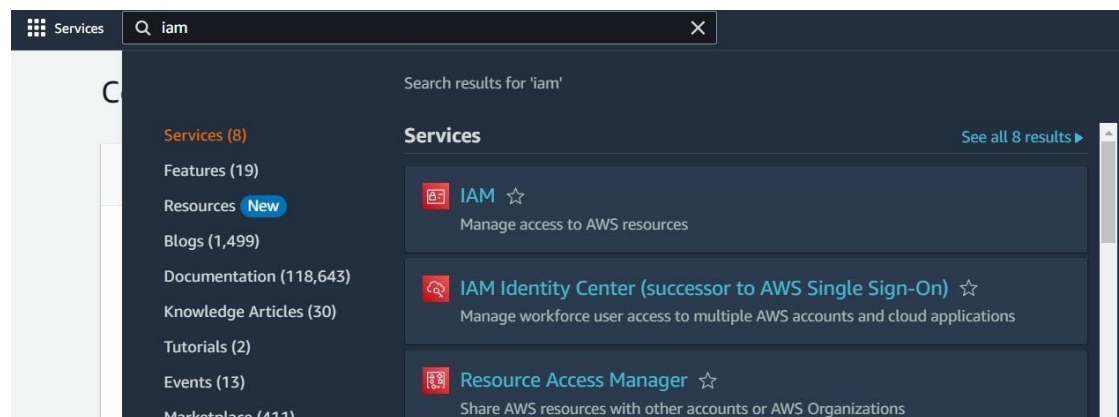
Services iam

C

Search results for 'iam'

Services (8)
Features (19)
Resources New
Blogs (1,499)
Documentation (118,643)
Knowledge Articles (30)
Tutorials (2)
Events (13)
Marketplace (411)

Services

See all 8 results ▸

IAM ☆
Manage access to AWS resources

IAM Identity Center (successor to AWS Single Sign-On) ☆
Manage workforce user access to multiple AWS accounts and cloud applications

Resource Access Manager ☆
Share AWS resources with other accounts or AWS Organizations